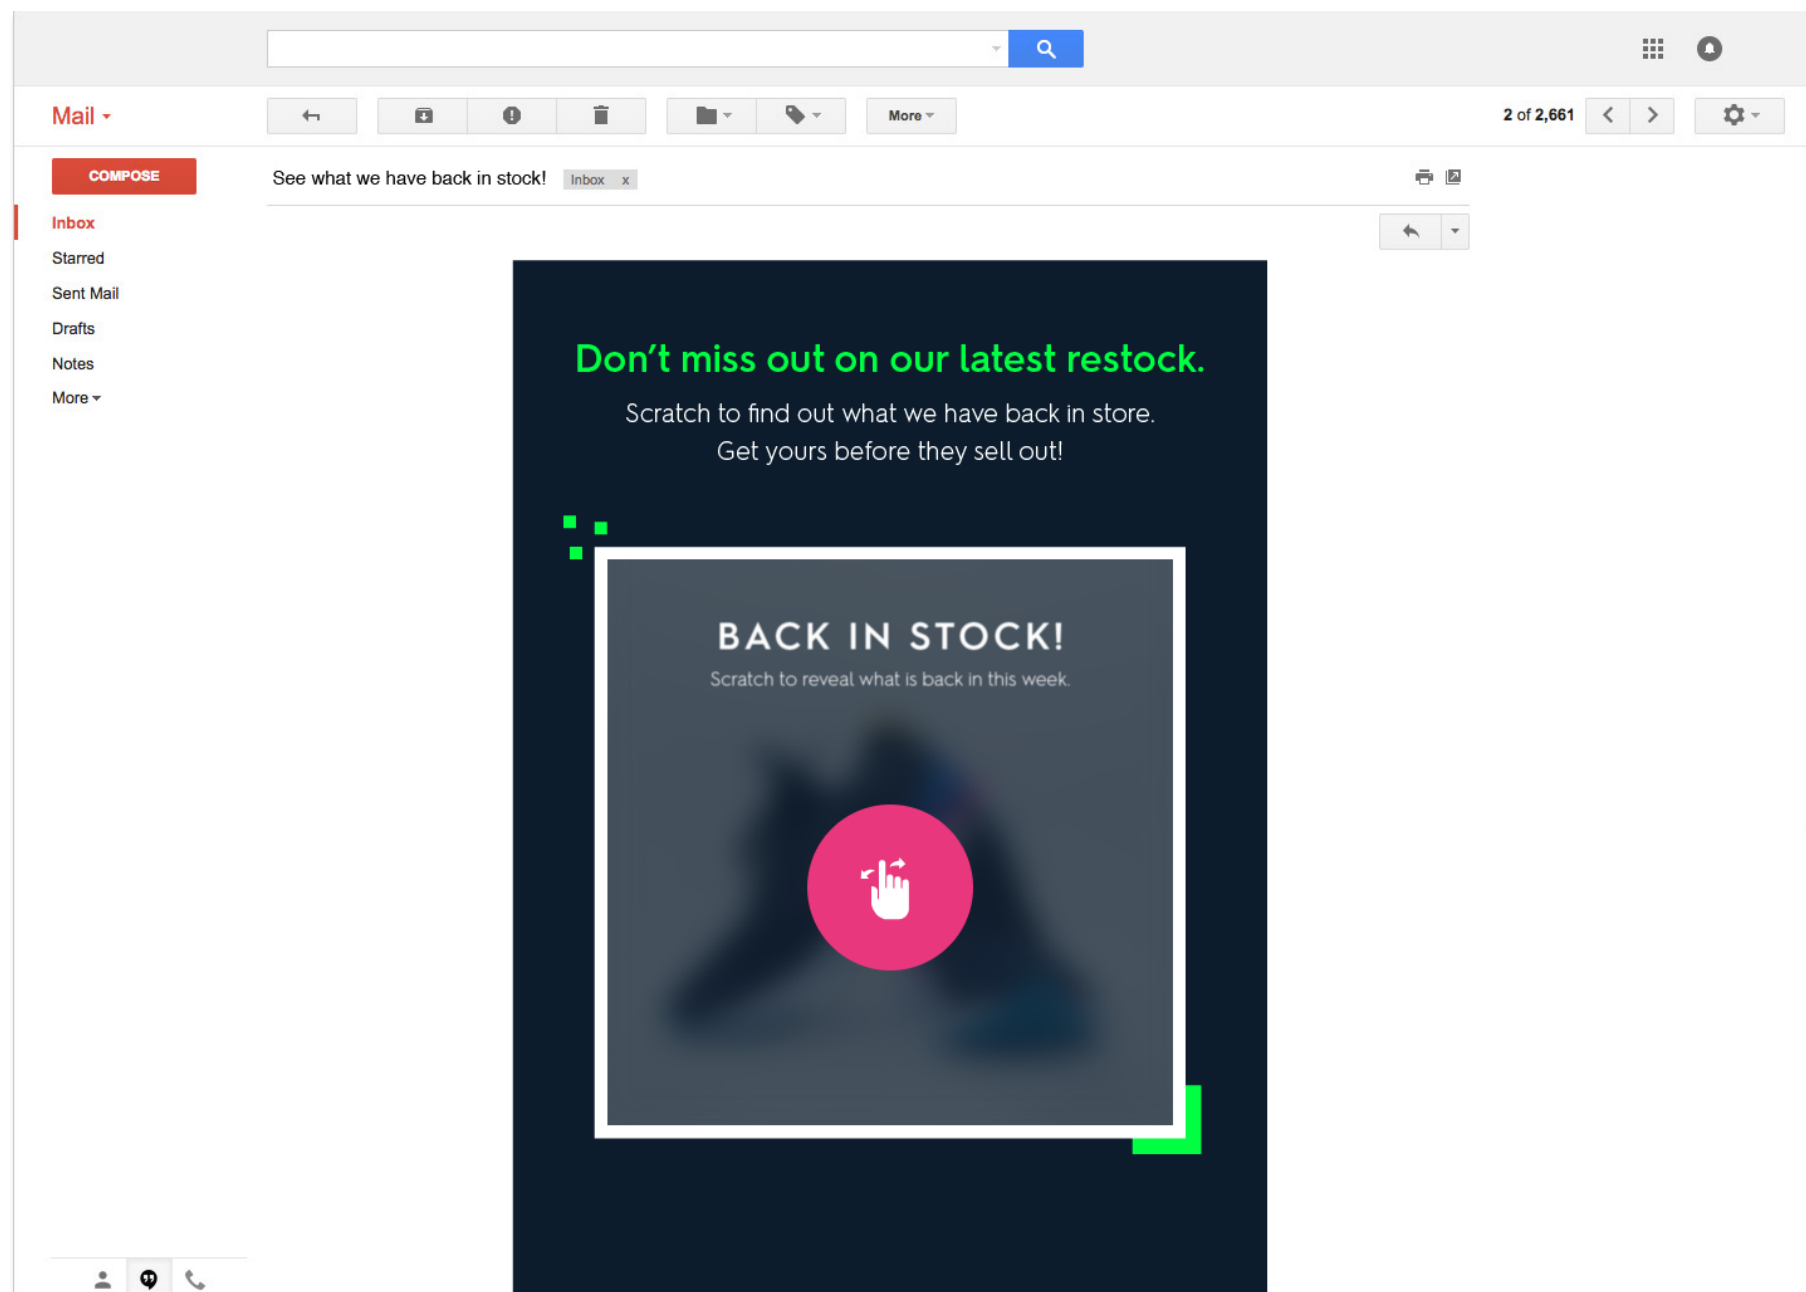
Mail

More

2 of 2,661

COMPOSE

Inbox

Starred

Sent Mail

Drafts

Notes

More

See what we have back in stock! Inbox x

Don’t miss out on our latest restock.

Scratch to find out what we have back in store.
Get yours before they sell out!

BACK IN STOCK!

Scratch to reveal what is back in this week.